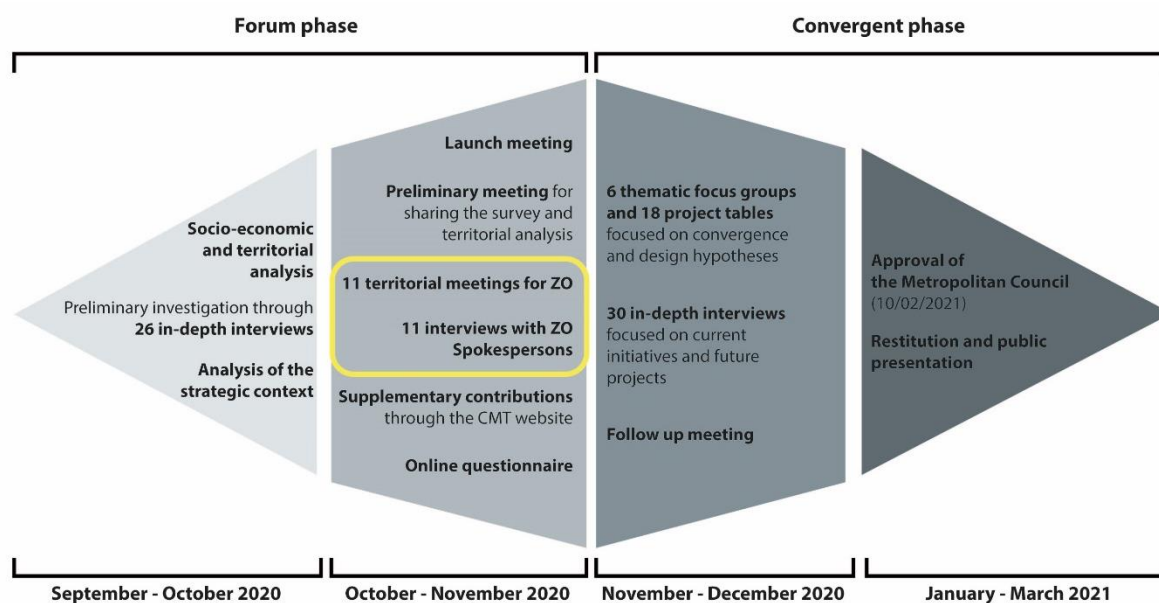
Forum phase

Convergent phase

Socio-economic and territorial analysis

Preliminary investigation through 26 in-depth interviews

Analysis of the strategic context

Launch meeting

Preliminary meeting for sharing the survey and territorial analysis

11 territorial meetings for ZO

11 interviews with ZO Spokespersons

Supplementary contributions through the CMT website

Online questionnaire

6 thematic focus groups and 18 project tables focused on convergence and design hypotheses

30 in-depth interviews focused on current initiatives and future projects

Follow up meeting

Approval of the Metropolitan Council (10/02/2021)

Restitution and public presentation

September - October 2020

October - November 2020

November - December 2020

January - March 2021